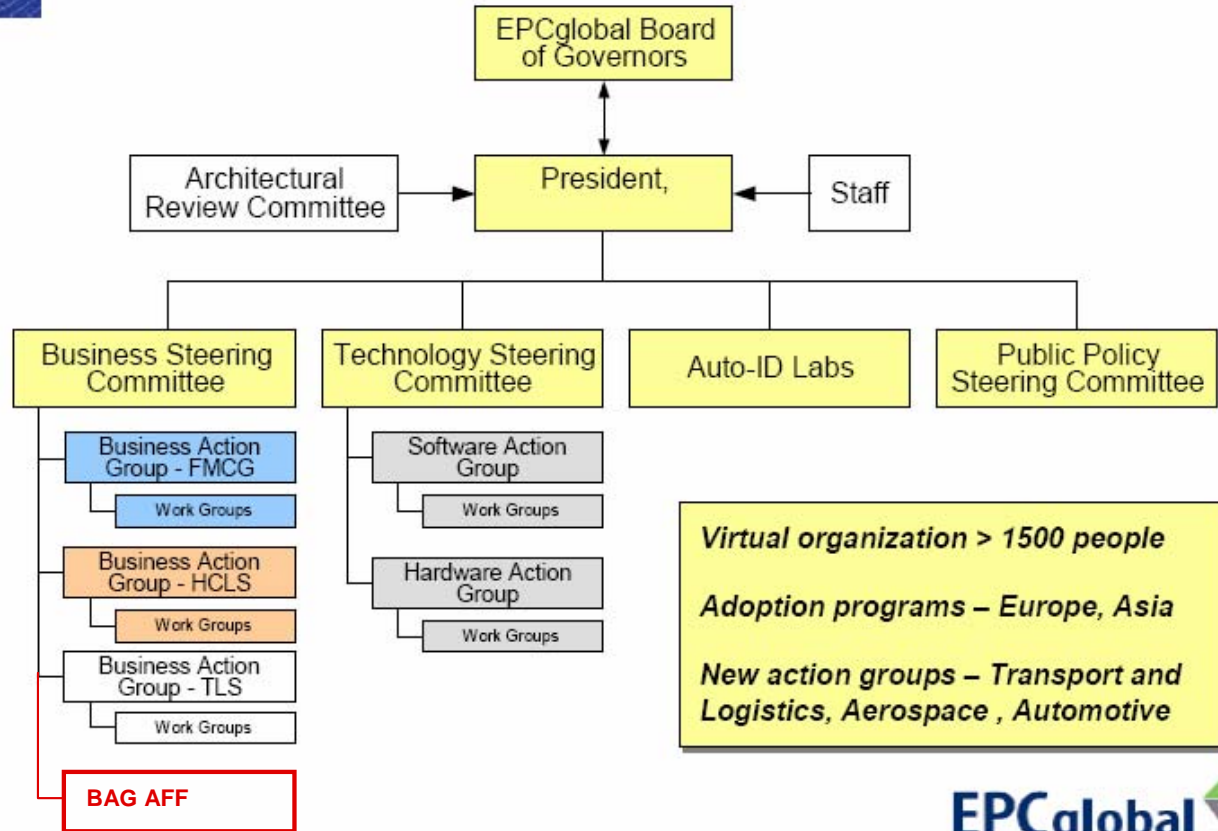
EPCglobal Board of Governors

Architectural Review Committee

President,

Staff

Business Steering Committee

Technology Steering Committee

Auto-ID Labs

Public Policy Steering Committee

Business Action Group - FMCG

Work Groups

Business Action Group - HCLS

Work Groups

Business Action Group - TLS

Work Groups

BAG AFF

Software Action Group

Work Groups

Hardware Action Group

Work Groups

*Virtual organization > 1500 people*

*Adoption programs – Europe, Asia*

*New action groups – Transport and Logistics, Aerospace , Automotive*

EPCglobal